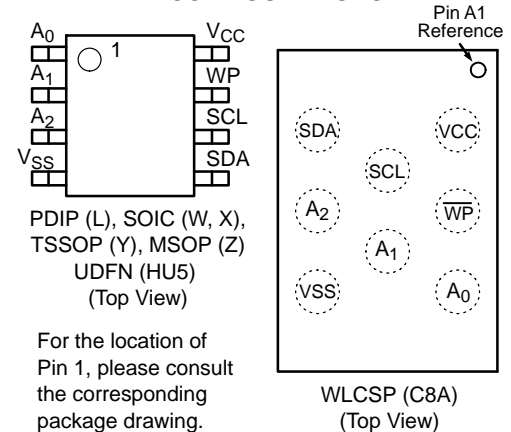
$A_0$

1

$V_{CC}$

$A_1$

WP

$A_2$

SCL

$V_{SS}$

SDA

PDIP (L), SOIC (W, X), TSSOP (Y), MSOP (Z) UDFN (HU5) (Top View)

For the location of Pin 1, please consult the corresponding package drawing.

Pin A1 Reference

SDA

VCC

SCL

$A_2$

$\overline{WP}$

$A_1$

VSS

$A_0$

WLCSP (C8A) (Top View)